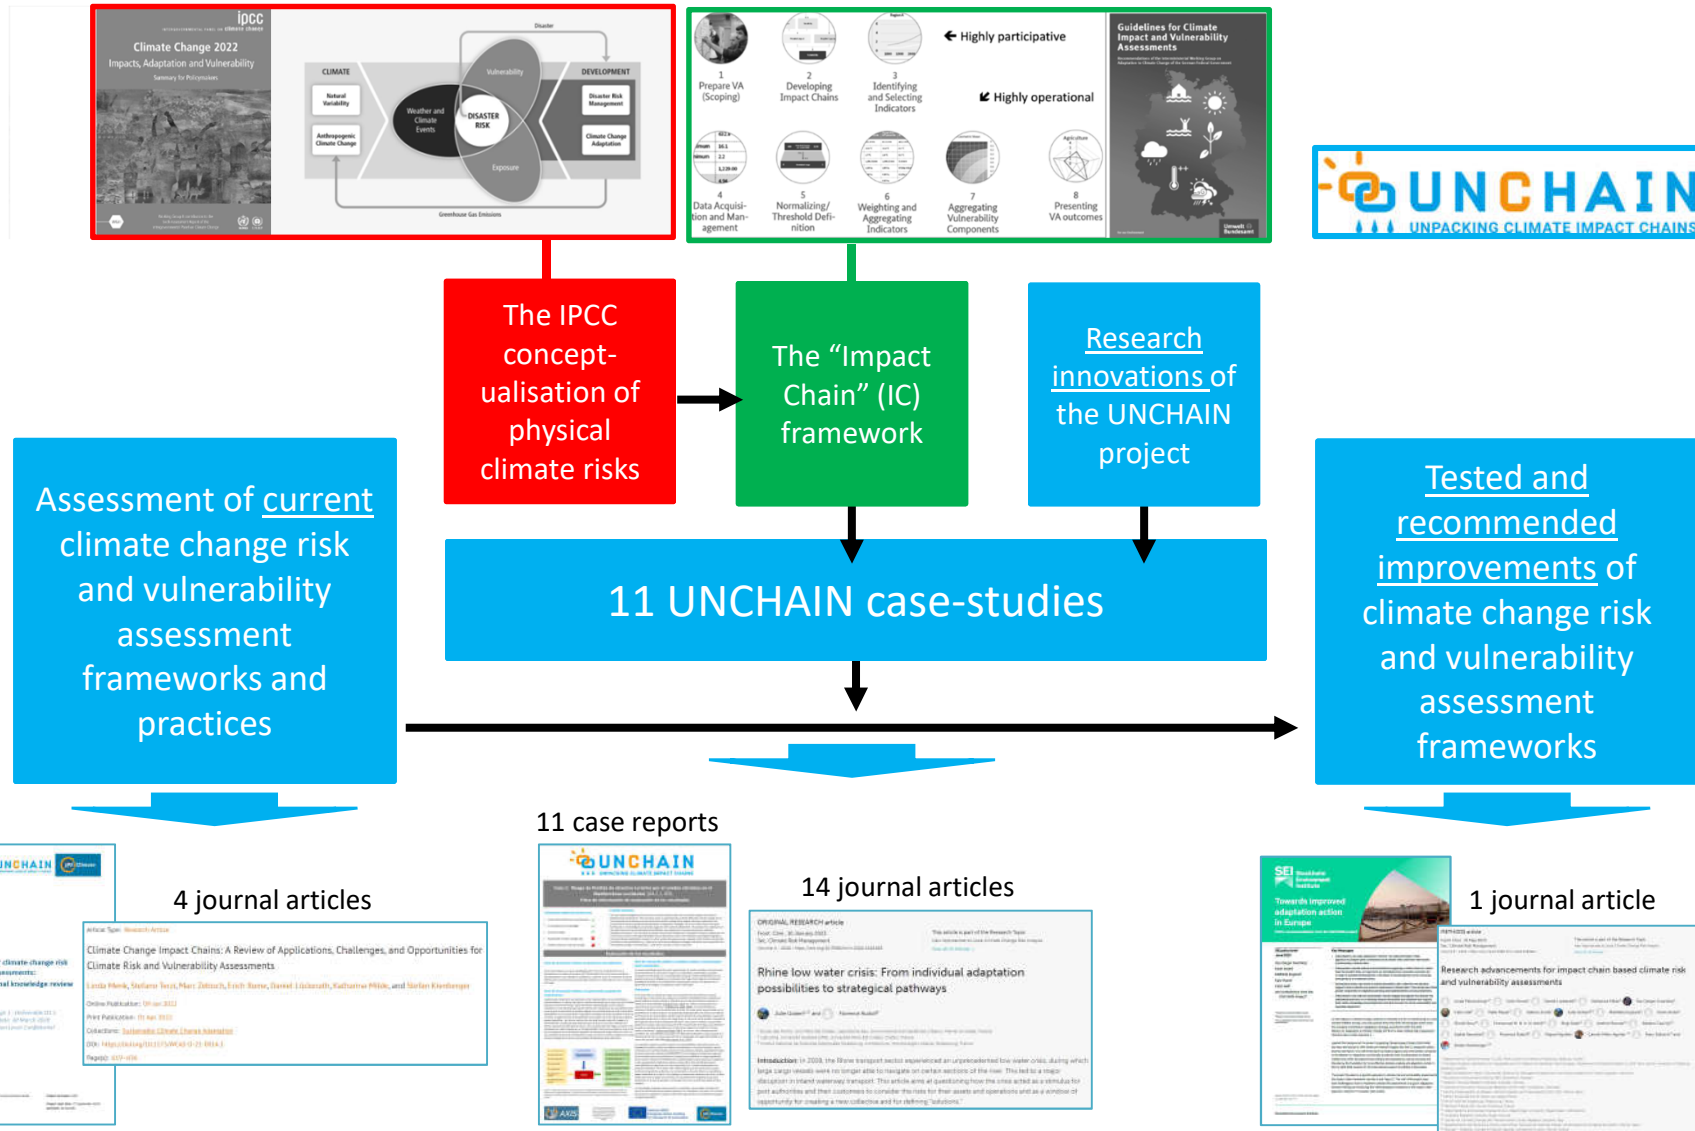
ipcc
Climate Change 2022
Impacts, Adaptation and Vulnerability
Summary for Policymakers

CLIMATE
Natural Variability
Anthropogenic Climate Change
Weather and Climate Events
DISASTER RISK
Vulnerability
Exposure
DEVELOPMENT
Disaster Risk Management
Climate Change Adaptation
Disaster
Greenhouse Gas Emissions

1 Prepare VA (Scoping)
2 Developing Impact Chains
3 Identifying and Selecting Indicators
← Highly participative
↙ Highly operational
4 Data Acquisition and Management
5 Normalizing/ Threshold Definition
6 Weighting and Aggregating Indicators
7 Aggregating Vulnerability Components
8 Presenting VA outcomes

Guidelines for Climate Impact and Vulnerability Assessments

UNCHAIN
UNPACKING CLIMATE IMPACT CHAINS

The IPCC conceptualisation of physical climate risks

The "Impact Chain" (IC) framework

Research innovations of the UNCHAIN project

Assessment of current climate change risk and vulnerability assessment frameworks and practices

11 UNCHAIN case-studies

Tested and recommended improvements of climate change risk and vulnerability assessment frameworks

4 journal articles

Climate Change Impact Chains: A Review of Applications, Challenges, and Opportunities for Climate Risk and Vulnerability Assessments

11 case reports

UNCHAIN

14 journal articles

ORIGINAL RESEARCH article

Rhine low water crisis: From individual adaptation possibilities to strategical pathways

1 journal article

Towards improved adaptation action in Europe

Research advancements for impact chain based climate risk and vulnerability assessments